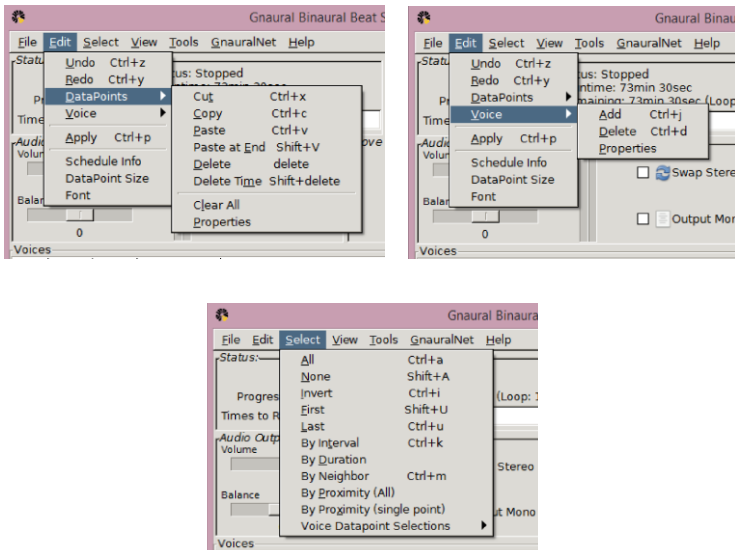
Gnaural Binaural Beat S

File Edit Select View Tools GnauralNet Help

Status: Stopped

Undo Ctrl+z
Redo Ctrl+y
DataPoints
Voice
Apply Ctrl+p
Schedule Info
DataPoint Size
Font

Cut Ctrl+x
Copy Ctrl+c
Paste Ctrl+v
Paste at End Shift+V
Delete delete
Delete Time Shift+delete
Clear All
Properties

Voices

Gnaural Binau

File Edit Select View Tools GnauralNet Help

Status: Stopped

Undo Ctrl+z
Redo Ctrl+y
DataPoints
Voice
Apply Ctrl+p
Schedule Info
DataPoint Size
Font

Add Ctrl+j
Delete Ctrl+d
Properties

Swap Stere
Output Mon

0

Voices

Gnaural Binaura

File Edit Select View Tools GnauralNet Help

Status:

Progres
Times to R
Audio Outp
Volume
Balance

All Ctrl+a
None Shift+A
Invert Ctrl+i
First Shift+U
Last Ctrl+u
By Interval Ctrl+k
By Duration
By Neighbor Ctrl+m
By Proximity (All)
By Proximity (single point)
Voice Datapoint Selections

(Loop: 1
Stereo
ut Mono

Voices